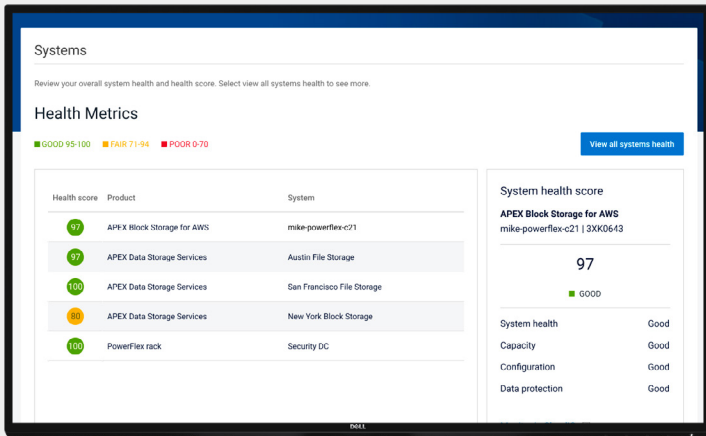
Systems

Review your overall system health and health score. Select view all systems health to see more.

Health Metrics

GOOD 95-100 FAIR 71-94 POOR 0-70

View all systems health

| Health score | Product | System |
|---|---|---|
| 97 | APEX Block Storage for AWS | mike-powerflex-c21 |
| 97 | APEX Data Storage Services | Austin File Storage |
| 100 | APEX Data Storage Services | San Francisco File Storage |
| 80 | APEX Data Storage Services | New York Block Storage |
| 100 | PowerFlex rack | Security DC |

System health score

APEX Block Storage for AWS
mike-powerflex-c21 | 3XK0643

97

GOOD

| System health | Good |
|---|---|
| Capacity | Good |
| Configuration | Good |
| Data protection | Good |

DELL